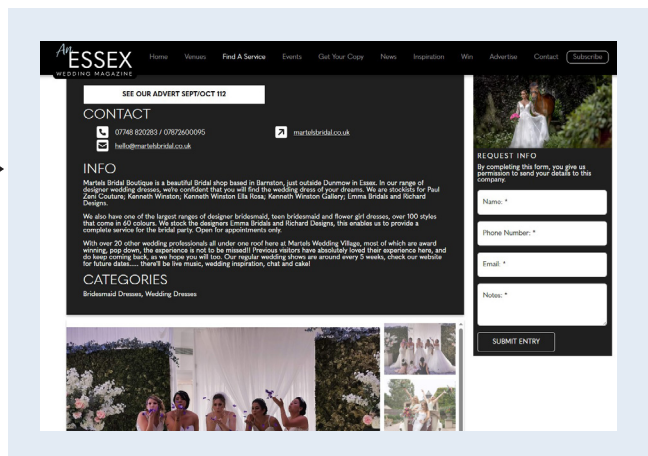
An ESSEX WEDDING MAGAZINE

Home Venues Find A Service Events Get Your Copy News Inspiration Win Advertise Contact Subscribe

SEE OUR ADVERT SEPT/OCT 112

CONTACT

07748 820283 / 07872600095

martelsbridal.co.uk

hello@martelsbridal.co.uk

INFO

Martels Bridal Boutique is a beautiful Bridal shop based in Barnston, just outside Dunmow in Essex. In our range of designer wedding dresses, we're confident that you will find the wedding dress of your dreams. We are stockists for Paul Zeni Couture; Kenneth Winston; Kenneth Winston Ella Rosa; Kenneth Winston Gallery; Emma Bridals and Richard Designs.

We also have one of the largest ranges of designer bridesmaid, teen bridesmaid and flower girl dresses, over 100 styles that come in 60 colours. We stock the designers Emma Bridals and Richard Designs, this enables us to provide a complete service for the bridal party. Open for appointments only.

With over 20 other wedding professionals all under one roof here at Martels Wedding Village, most of which are award winning, pop down, the experience is not to be missed!! Previous visitors have absolutely loved their experience here, and do keep coming back, as we hope you will too. Our regular wedding shows are around every 5 weeks, check our website for future dates..... there'll be live music, wedding inspiration, chat and cake!

CATEGORIES

Bridesmaid Dresses, Wedding Dresses

REQUEST INFO

By completing this form, you give us permission to send your details to this company.

Name: *

Phone Number: *

Email: *

Notes: *

SUBMIT ENTRY